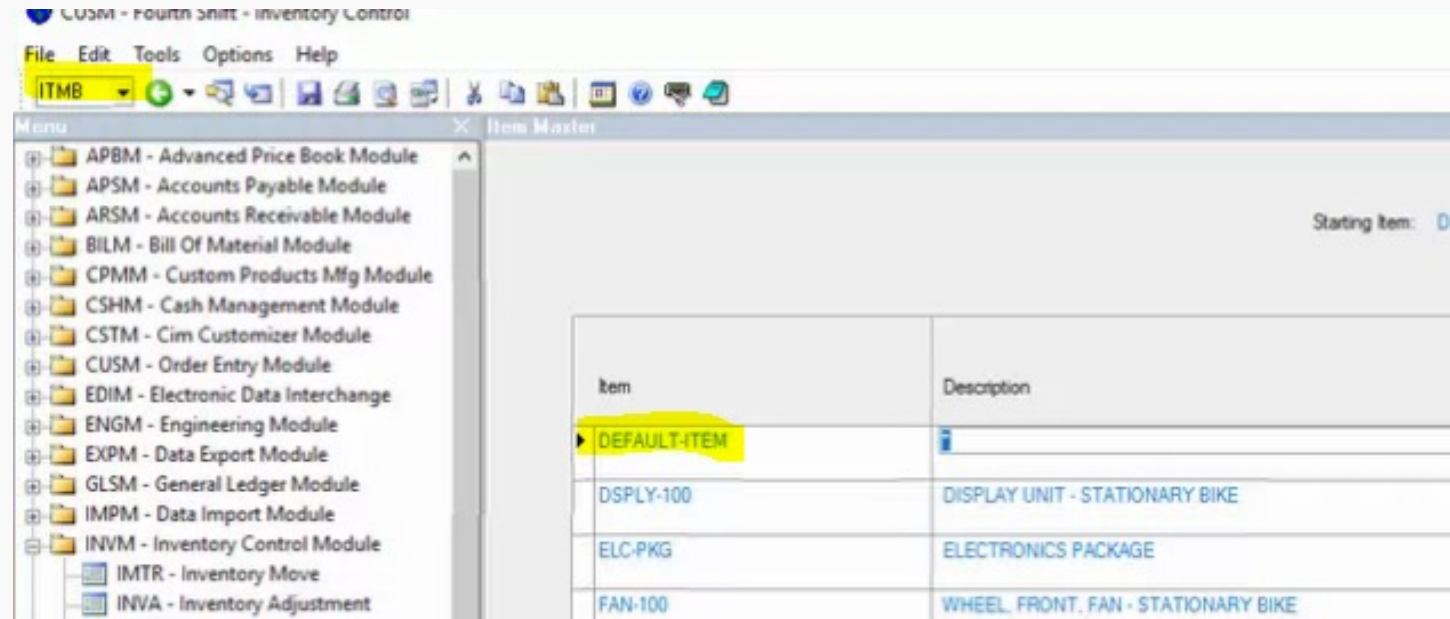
CUSM - Fourth Shift - Inventory Control

File Edit Tools Options Help

ITMB

Menu

Item Master

APBM - Advanced Price Book Module
APSM - Accounts Payable Module
ARSM - Accounts Receivable Module
BILM - Bill Of Material Module
CPMM - Custom Products Mfg Module
CSHM - Cash Management Module
CSTM - Cim Customizer Module
CUSM - Order Entry Module
EDIM - Electronic Data Interchange
ENGM - Engineering Module
EXPM - Data Export Module
GLSM - General Ledger Module
IMPM - Data Import Module
INVM - Inventory Control Module
IMTR - Inventory Move
INVA - Inventory Adjustment

Starting Item: D

| Item | Description |
|---|---|
| DEFAULT-ITEM | |
| DSPLY-100 | DISPLAY UNIT - STATIONARY BIKE |
| ELC-PKG | ELECTRONICS PACKAGE |
| FAN-100 | WHEEL, FRONT, FAN - STATIONARY BIKE |